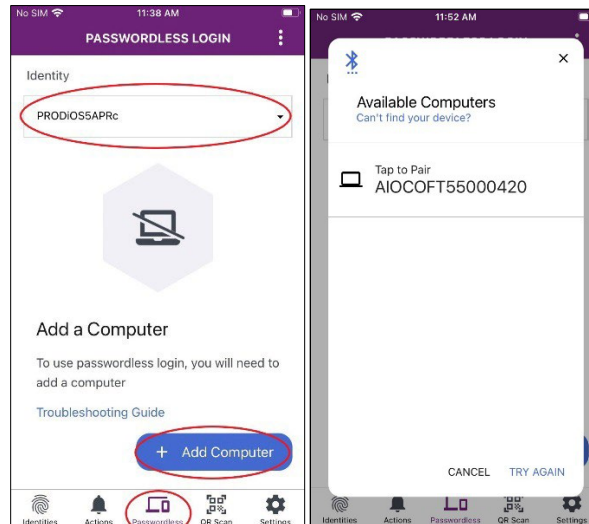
No SIM 11:38 AM

PASSWORDLESS LOGIN

Identity

PRODiOS5APRc

Add a Computer

To use passwordless login, you will need to add a computer

Troubleshooting Guide

+ Add Computer

Identities Actions Passwordless QR Scan Settings

No SIM 11:52 AM

Available Computers

Can't find your device?

Tap to Pair

AIOCOFT55000420

CANCEL TRY AGAIN

Identities Actions Passwordless QR Scan Settings